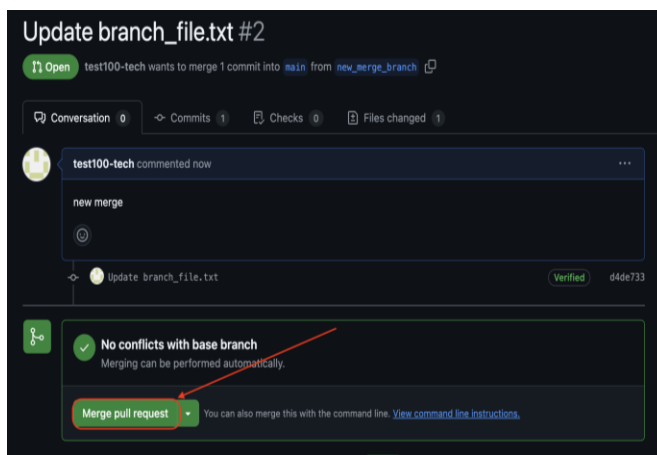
Update branch_file.txt #2

Open test100-tech wants to merge 1 commit into main from new_merge_branch

Conversation 0 Commits 1 Checks 0 Files changed 1

test100-tech commented now

...

new merge

Update branch_file.txt Verified d4de733

No conflicts with base branch

Merging can be performed automatically.

Merge pull request

You can also merge this with the command line. View command line instructions.